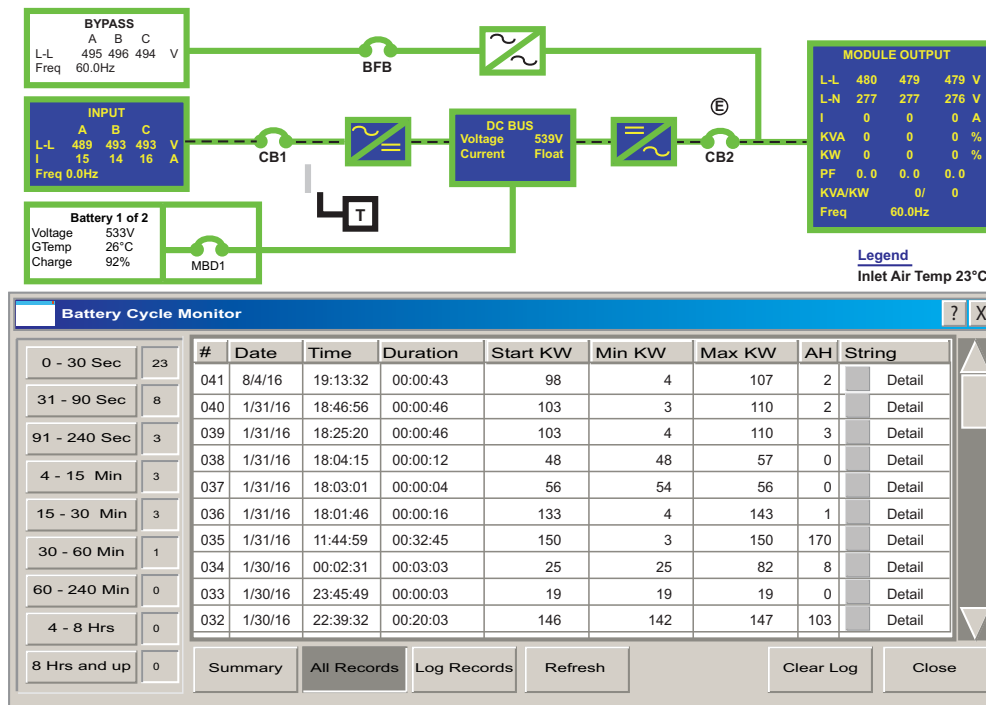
BYPASS
A B C
L-L 495 496 494 V
Freq 60.0Hz

BFB

INPUT
A B C
L-L 489 493 493 V
I 15 14 16 A
Freq 0.0Hz

CB1

DC BUS
Voltage 539V
Current Float

Ⓔ

CB2

MODULE OUTPUT
L-L 480 479 479 V
L-N 277 277 276 V
I 0 0 0 A
KVA 0 0 0 %
KW 0 0 0 %
PF 0.0 0.0 0.0
KVA/KW 0/ 0
Freq 60.0Hz

T

Battery 1 of 2
Voltage 533V
GTemp 26°C
Charge 92%

MBD1

Legend
Inlet Air Temp 23°C

Battery Cycle Monitor

? X

| 0 - 30 Sec | 23 |
|---|---|
| 31 - 90 Sec | 8 |
| 91 - 240 Sec | 3 |
| 4 - 15 Min | 3 |
| 15 - 30 Min | 3 |
| 30 - 60 Min | 1 |
| 60 - 240 Min | 0 |
| 4 - 8 Hrs | 0 |
| 8 Hrs and up | 0 |

| # | Date | Time | Duration | Start KW | Min KW | Max KW | AH | String |
|---|---|---|---|---|---|---|---|---|
| 041 | 8/4/16 | 19:13:32 | 00:00:43 | 98 | 4 | 107 | 2 | Detail |
| 040 | 1/31/16 | 18:46:56 | 00:00:46 | 103 | 3 | 110 | 2 | Detail |
| 039 | 1/31/16 | 18:25:20 | 00:00:46 | 103 | 4 | 110 | 3 | Detail |
| 038 | 1/31/16 | 18:04:15 | 00:00:12 | 48 | 48 | 57 | 0 | Detail |
| 037 | 1/31/16 | 18:03:01 | 00:00:04 | 56 | 54 | 56 | 0 | Detail |
| 036 | 1/31/16 | 18:01:46 | 00:00:16 | 133 | 4 | 143 | 1 | Detail |
| 035 | 1/31/16 | 11:44:59 | 00:32:45 | 150 | 3 | 150 | 170 | Detail |
| 034 | 1/30/16 | 00:02:31 | 00:03:03 | 25 | 25 | 82 | 8 | Detail |
| 033 | 1/30/16 | 23:45:49 | 00:00:03 | 19 | 19 | 19 | 0 | Detail |
| 032 | 1/30/16 | 22:39:32 | 00:20:03 | 146 | 142 | 147 | 103 | Detail |

Summary All Records Log Records Refresh Clear Log Close